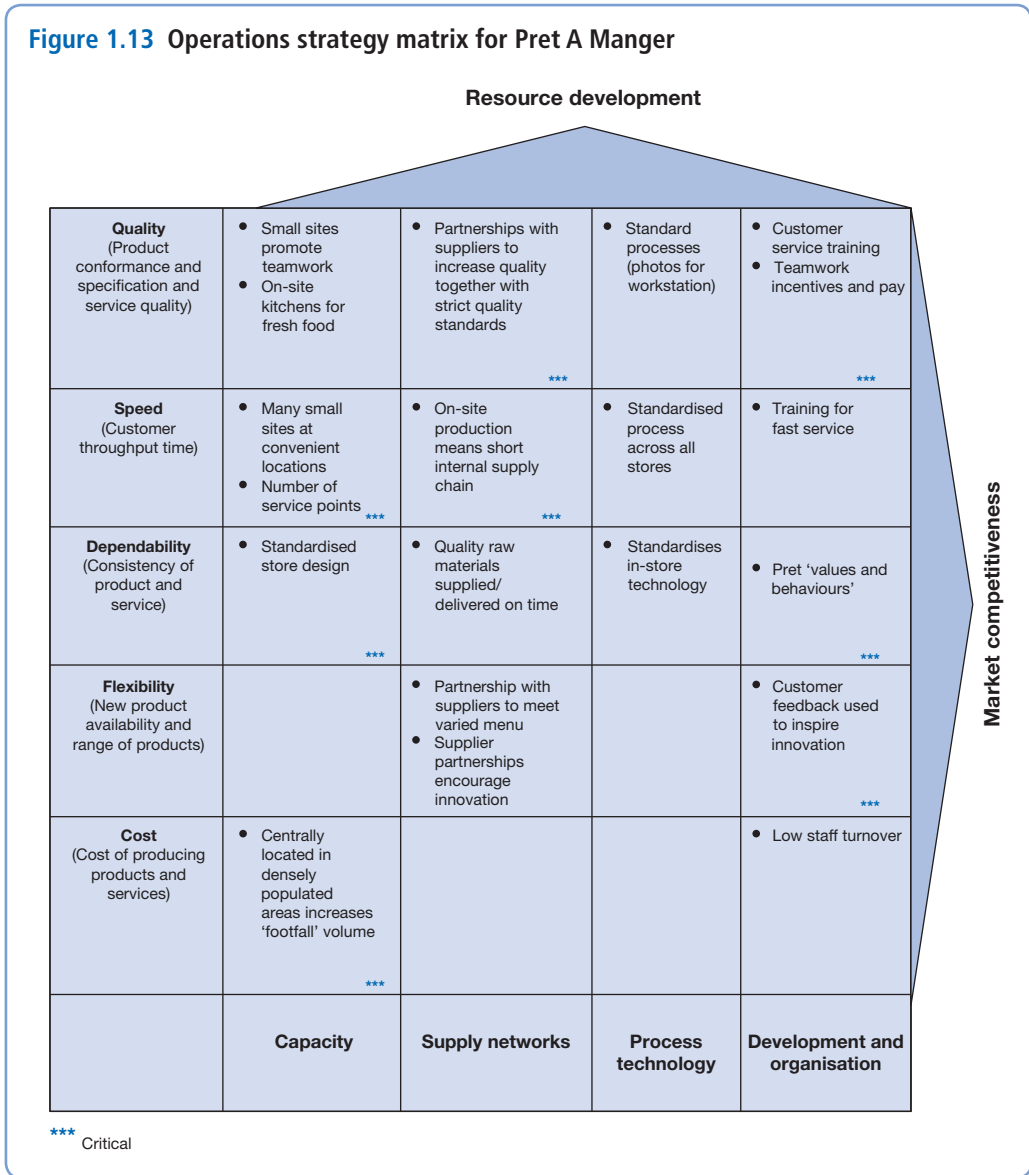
**Figure 1.13 Operations strategy matrix for Pret A Manger**

Resource development

Market competitiveness

| | | | | |
|---|---|---|---|---|
| **Quality** (Product conformance and specification and service quality) | • Small sites promote teamwork • On-site kitchens for fresh food | • Partnerships with suppliers to increase quality together with strict quality standards *** | • Standard processes (photos for workstation) | • Customer service training • Teamwork incentives and pay *** |
| **Speed** (Customer throughput time) | • Many small sites at convenient locations • Number of service points *** | • On-site production means short internal supply chain *** | • Standardised process across all stores | • Training for fast service |
| **Dependability** (Consistency of product and service) | • Standardised store design *** | • Quality raw materials supplied/ delivered on time | • Standardises in-store technology | • Pret 'values and behaviours' *** |
| **Flexibility** (New product availability and range of products) | | • Partnership with suppliers to meet varied menu • Supplier partnerships encourage innovation | | • Customer feedback used to inspire innovation *** |
| **Cost** (Cost of producing products and services) | • Centrally located in densely populated areas increases 'footfall' volume *** | | | • Low staff turnover |
| | **Capacity** | **Supply networks** | **Process technology** | **Development and organisation** |

*** Critical